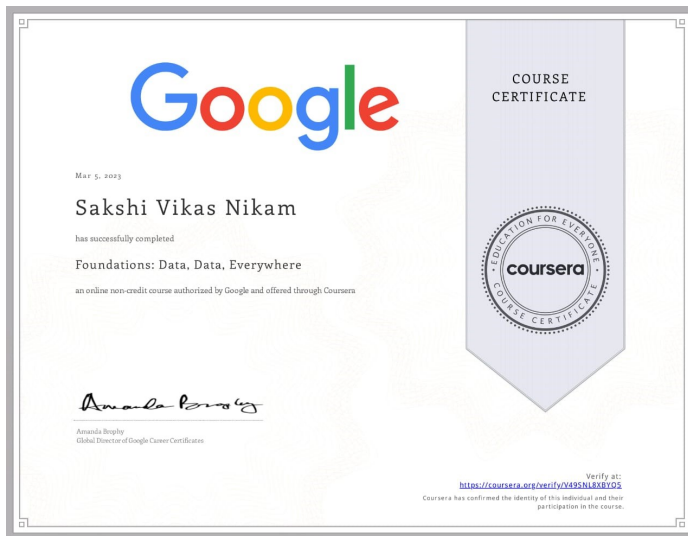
Google

COURSE CERTIFICATE

Mar 5, 2023

Sakshi Vikas Nikam

has successfully completed

Foundations: Data, Data, Everywhere

an online non-credit course authorized by Google and offered through Coursera

EDUCATION FOR EVERYONE
coursera
COURSE CERTIFICATE

Amanda Brophy

Amanda Brophy
Global Director of Google Career Certificates

Verify at:
https://coursera.org/verify/V49SNL8XBYQ5
Coursera has confirmed the identity of this individual and their participation in the course.